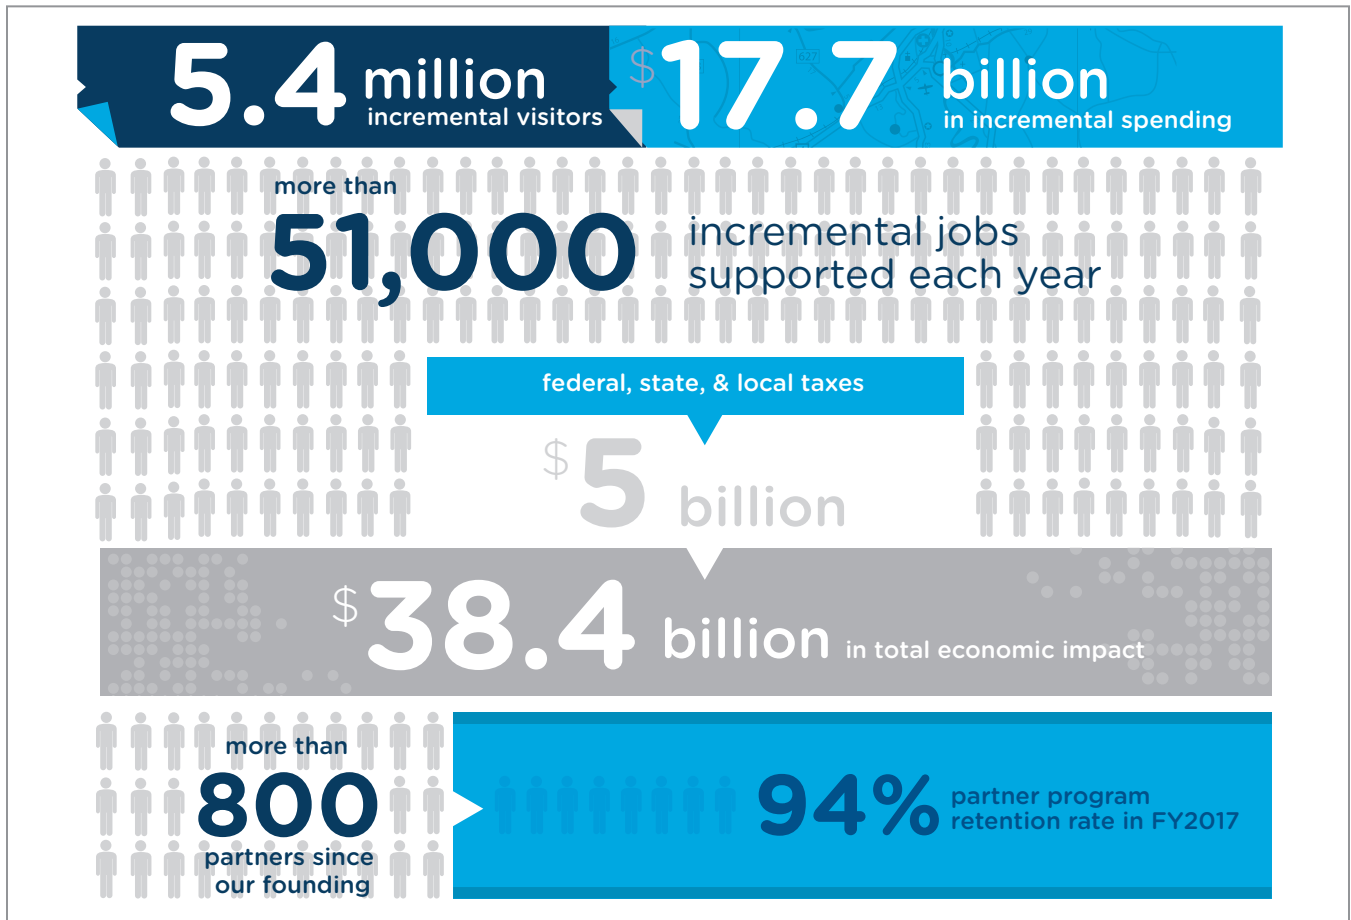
5.4 million incremental visitors

$17.7 billion in incremental spending

more than 51,000 incremental jobs supported each year

federal, state, & local taxes

$5 billion

$38.4 billion in total economic impact

more than 800 partners since our founding

94% partner program retention rate in FY2017